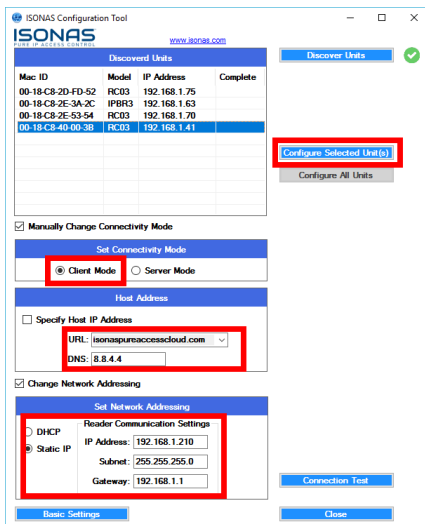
ISONAS Configuration Tool

ISONAS
PURE IP ACCESS CONTROL
www.isonas.com

Discoverd Units

| Mac ID | Model | IP Address | Complete |
|---|---|---|---|
| 00-18-C8-2D-FD-52 | RC03 | 192.168.1.75 | |
| 00-18-C8-2E-3A-2C | IPBR3 | 192.168.1.63 | |
| 00-18-C8-2E-53-54 | RC03 | 192.168.1.70 | |
| 00-18-C8-40-00-3B | RC03 | 192.168.1.41 | |

Discover Units

Configure Selected Unit(s)

Configure All Units

Manually Change Connectivity Mode

Set Connectivity Mode

Client Mode

Server Mode

Host Address

Specify Host IP Address

URL: isonaspureaccesscloud.com

DNS: 8.8.4.4

Change Network Addressing

Set Network Addressing

DHCP

Static IP

Reader Communication Settings

IP Address: 192.168.1.210

Subnet: 255.255.255.0

Gateway: 192.168.1.1

Connection Test

Basic Settings

Close